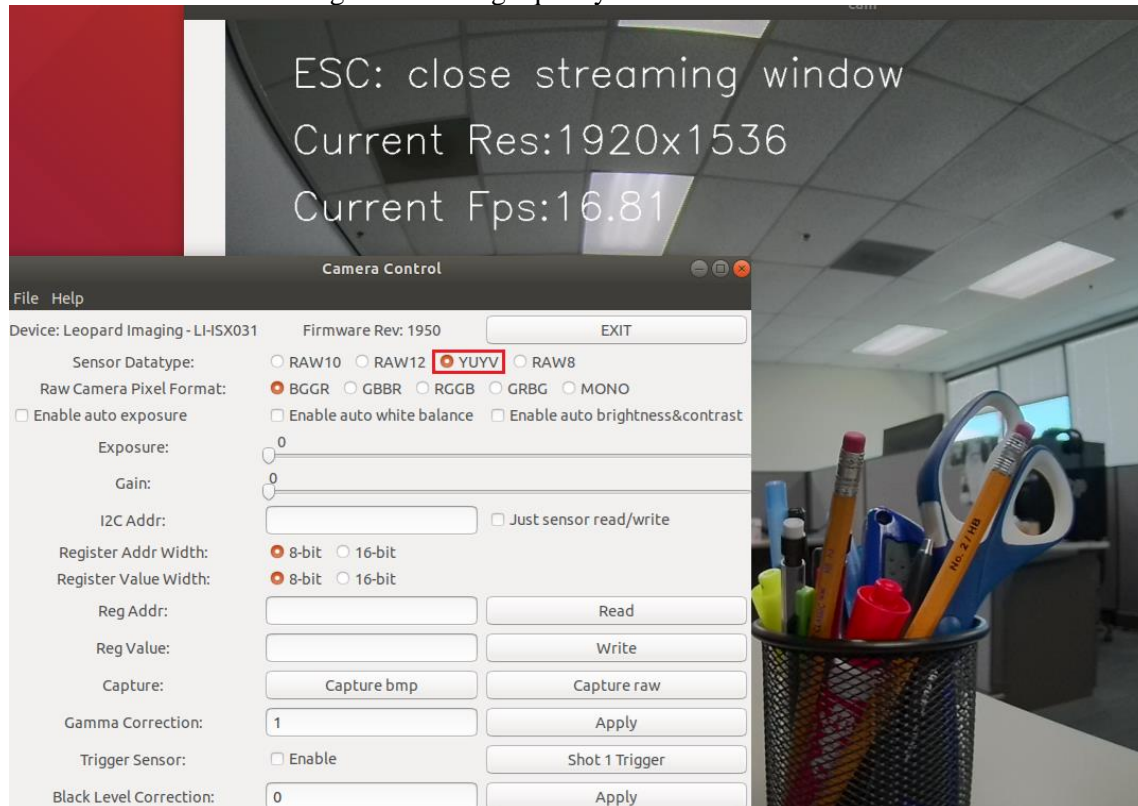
ESC: close streaming window
Current Res:1920x1536
Current Fps:16.81

Camera Control

File Help

Device: Leopard Imaging - LI-ISX031 Firmware Rev: 1950 EXIT

Sensor Datatype: RAW10 RAW12 YUYV RAW8

Raw Camera Pixel Format: BGGR GBBR RGGB GRBG MONO

Enable auto exposure Enable auto white balance Enable auto brightness&contrast

Exposure: 0

Gain: 0

I2C Addr: Just sensor read/write

Register Addr Width: 8-bit 16-bit

Register Value Width: 8-bit 16-bit

Reg Addr: Read

Reg Value: Write

Capture: Capture bmp Capture raw

Gamma Correction: 1 Apply

Trigger Sensor: Enable Shot 1 Trigger

Black Level Correction: 0 Apply

No. 2 / HB